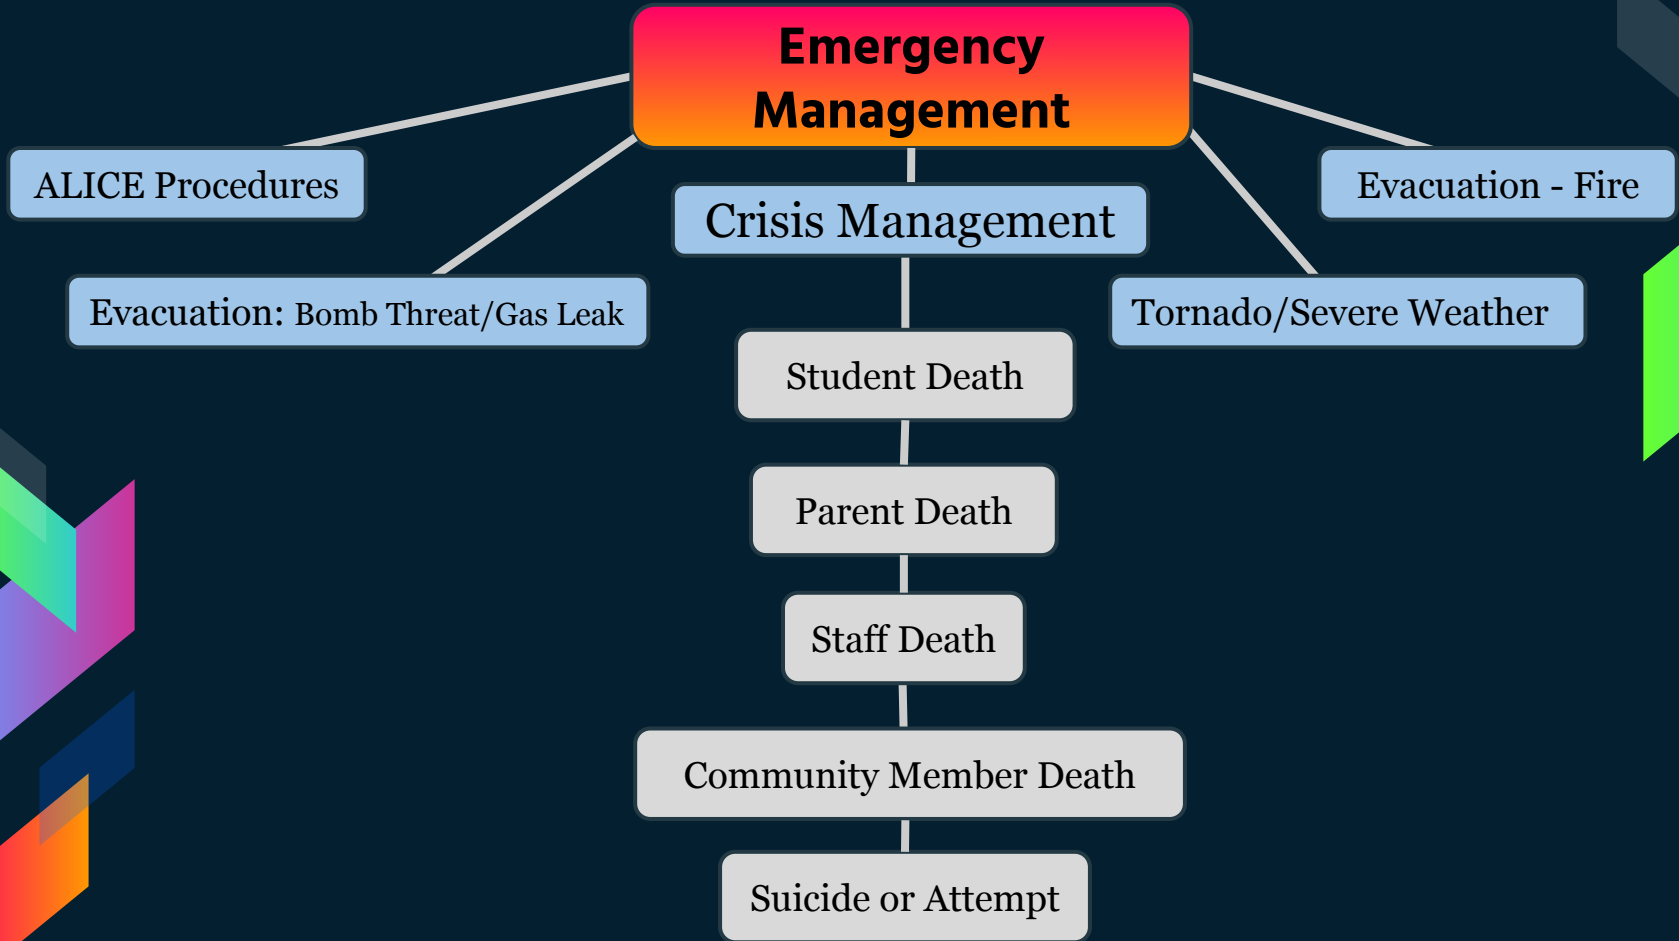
Emergency Management

ALICE Procedures

Evacuation - Fire

Crisis Management

Evacuation: Bomb Threat/Gas Leak

Tornado/Severe Weather

Student Death

Parent Death

Staff Death

Community Member Death

Suicide or Attempt